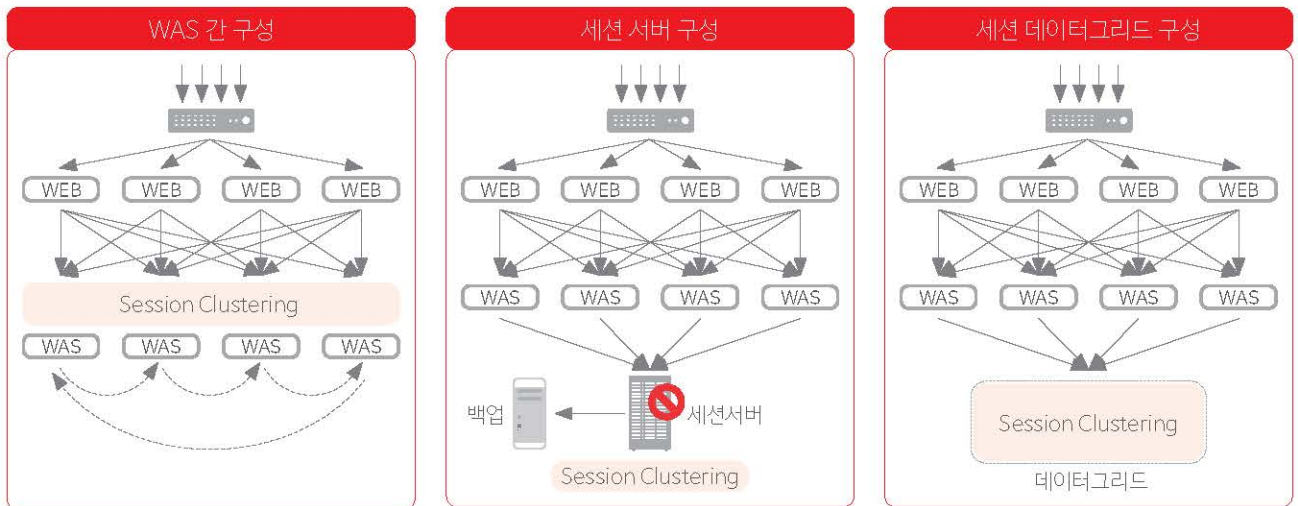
WAS 간 구성

WEB WEB WEB WEB

Session Clustering

WAS WAS WAS WAS

세션 서버 구성

WEB WEB WEB WEB

WAS WAS WAS WAS

백업

세션서버

Session Clustering

세션 데이터그리드 구성

WEB WEB WEB WEB

WAS WAS WAS WAS

Session Clustering

데이터그리드